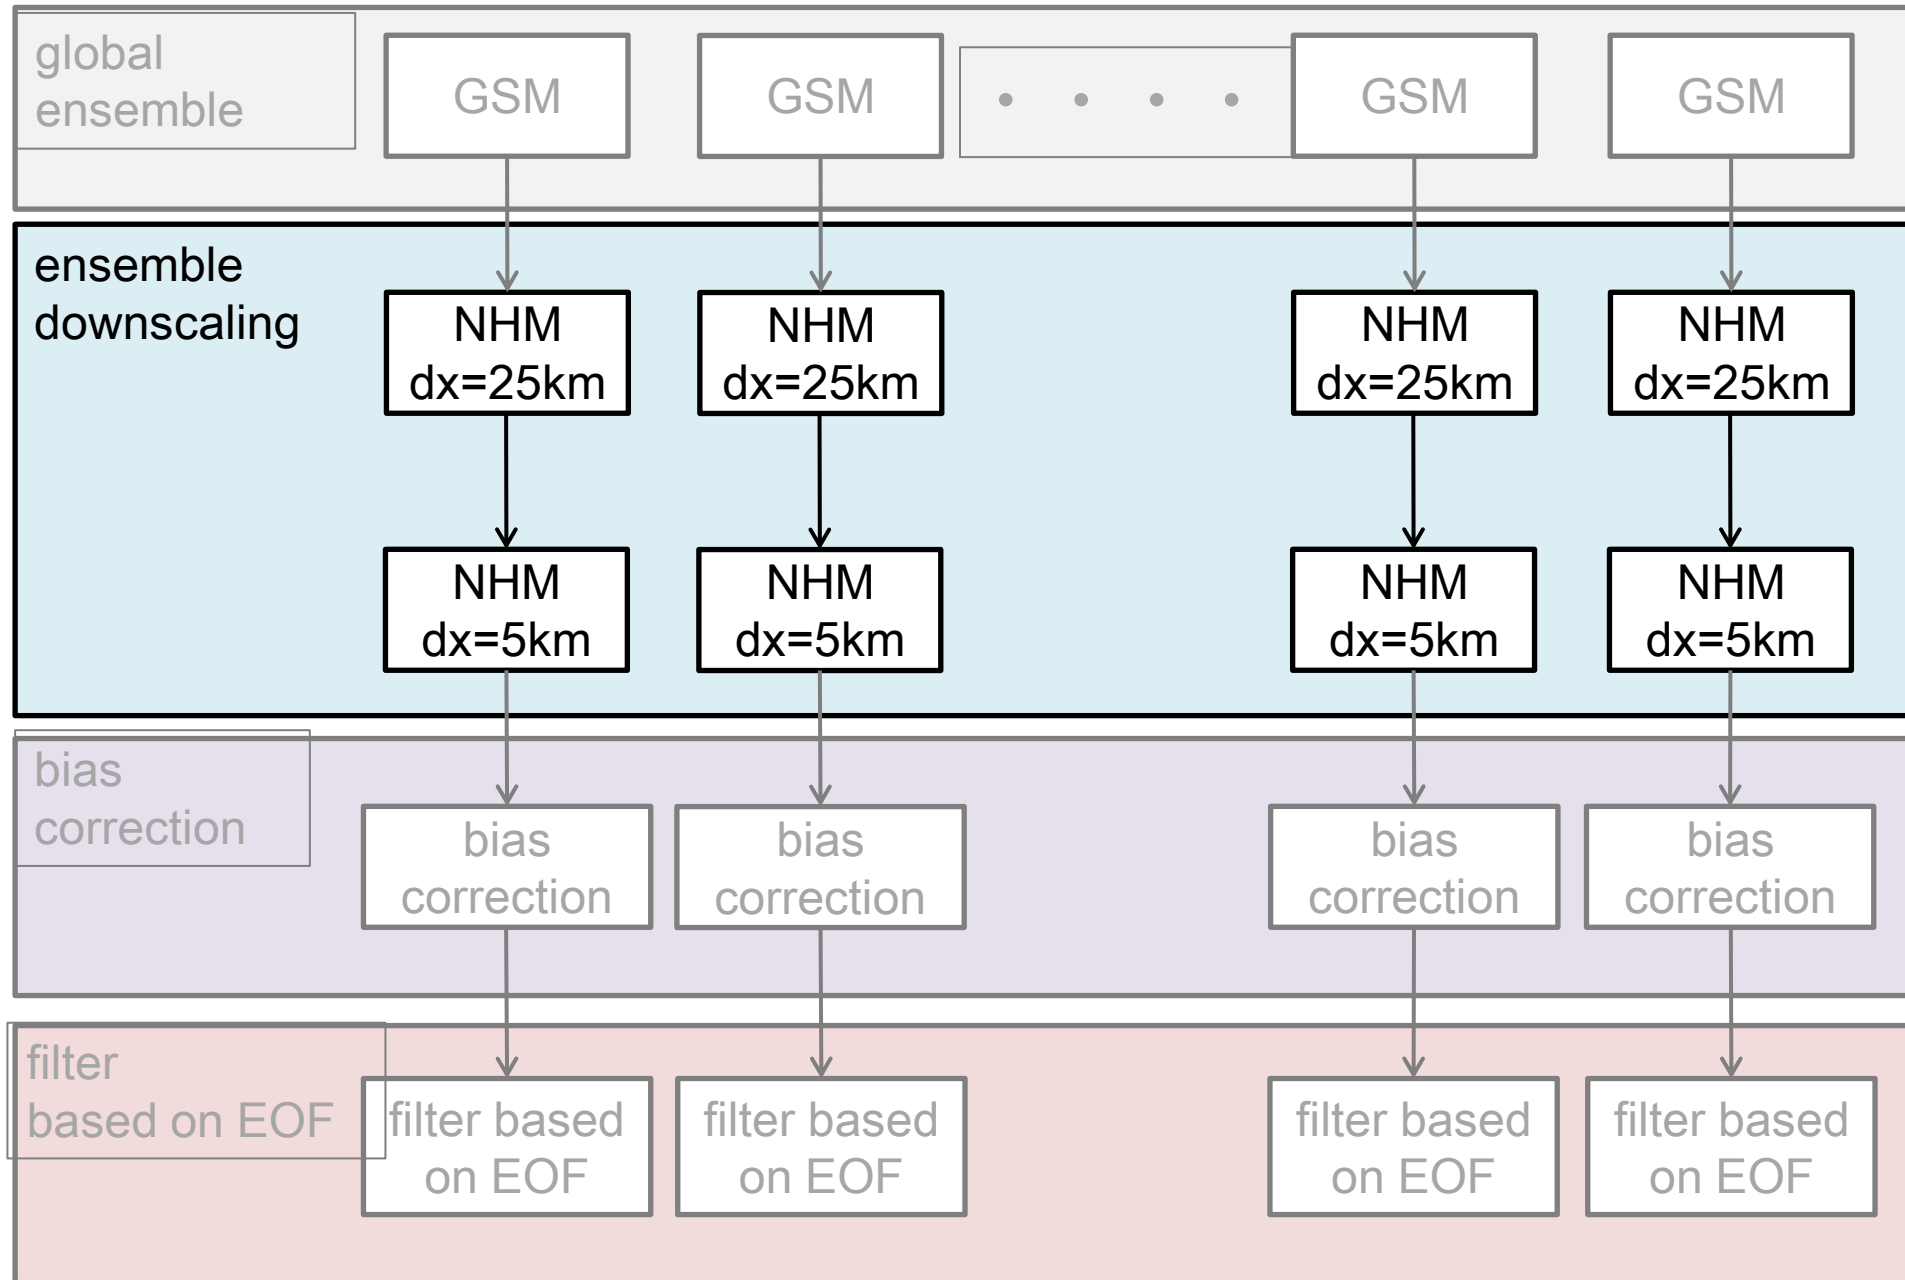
global ensemble

GSM

GSM

• • • •

GSM

GSM

ensemble downscaling

NHM dx=25km

NHM dx=25km

NHM dx=25km

NHM dx=25km

NHM dx=5km

NHM dx=5km

NHM dx=5km

NHM dx=5km

bias correction

bias correction

bias correction

bias correction

bias correction

filter based on EOF

filter based on EOF

filter based on EOF

filter based on EOF

filter based on EOF